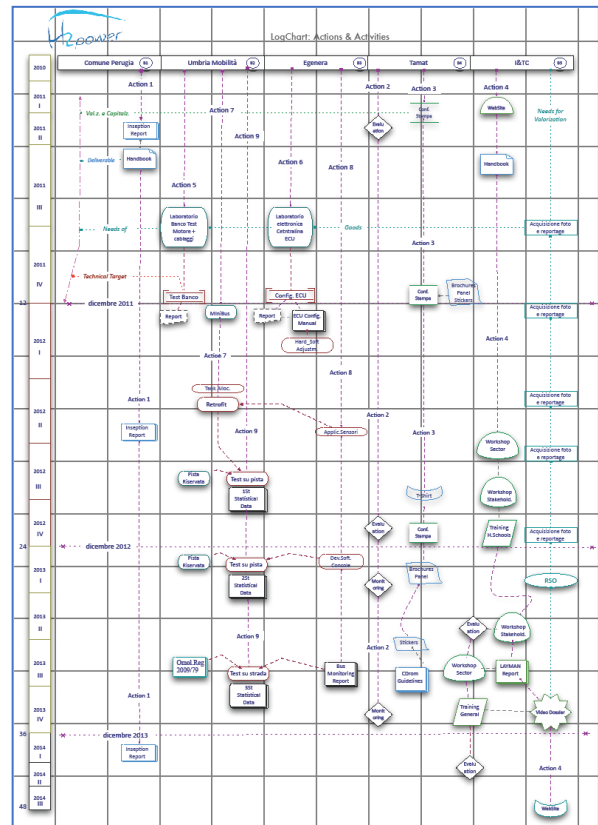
H2power

LogChart: Actions & Activities

2010

Comune Perugia
Umbria Mobilità
Egenera
Tamat
I&TC

2011 I
2011 II
2011
2011 III
2011 IV
12
2012 I
2012 II
2012 III
2012 IV
24
2013 I
2013 II
2013 III
2013 IV
36
2014 I
2014 II
2014 III
48

Action 1
Action 2
Action 3
Action 4
Action 7
Action 9
Action 6
Action 8
Action 5

Val.z. e Capitaliz.
Needs for Valorization
Inception Report
Evaluation
Conf. Stampa
Website
Deliverable
Handbook
Handbook
Laboratorio Banco Test Motore + cablaggi
Laboratorio elettronica Centralina ECU
Needs of
Goods
Acquisizione foto e reportage
Technical Target
Brochures Panel Stickers
Conf. Stampa
dicembre 2011
Test Banco
Config. ECU
Report
Minibus
Report
ECU Config. Manual
Hard_Soft Adjustm.
Acquisizione foto e reportage
Action 7
Action 8
Action 4
Test Alloc.
Retrofit
Action 1
Applic.Sensori
Action 2
Acquisizione foto e reportage
Inception Report
Action 9
Action 3
Workshop Sector
Acquisizione foto e reportage
Pista Riservata
Test su pista
1St Statistical Data
Tshirt
Workshop Stakehold.
Evaluation
Conf. Stampa
Training H.Schools
Acquisizione foto e reportage
dicembre 2012
Pista Riservata
Test su pista
Dev.Soft. Console
Brochures Panel
RSO
2St Statistical Data
Monitoring
Evaluation
Workshop Stakehold.
Action 9
Stickers
Action 2
Omol.Reg 2000/70
Test su strada
Bus Monitoring Report
CDrom Guidelines
Workshop Sector
LAYMAN Report
3St Statistical Data
Action 1
Monitoring
Training General
Video Dossier
dicembre 2013
Inception Report
Evaluation
Action 4
Website